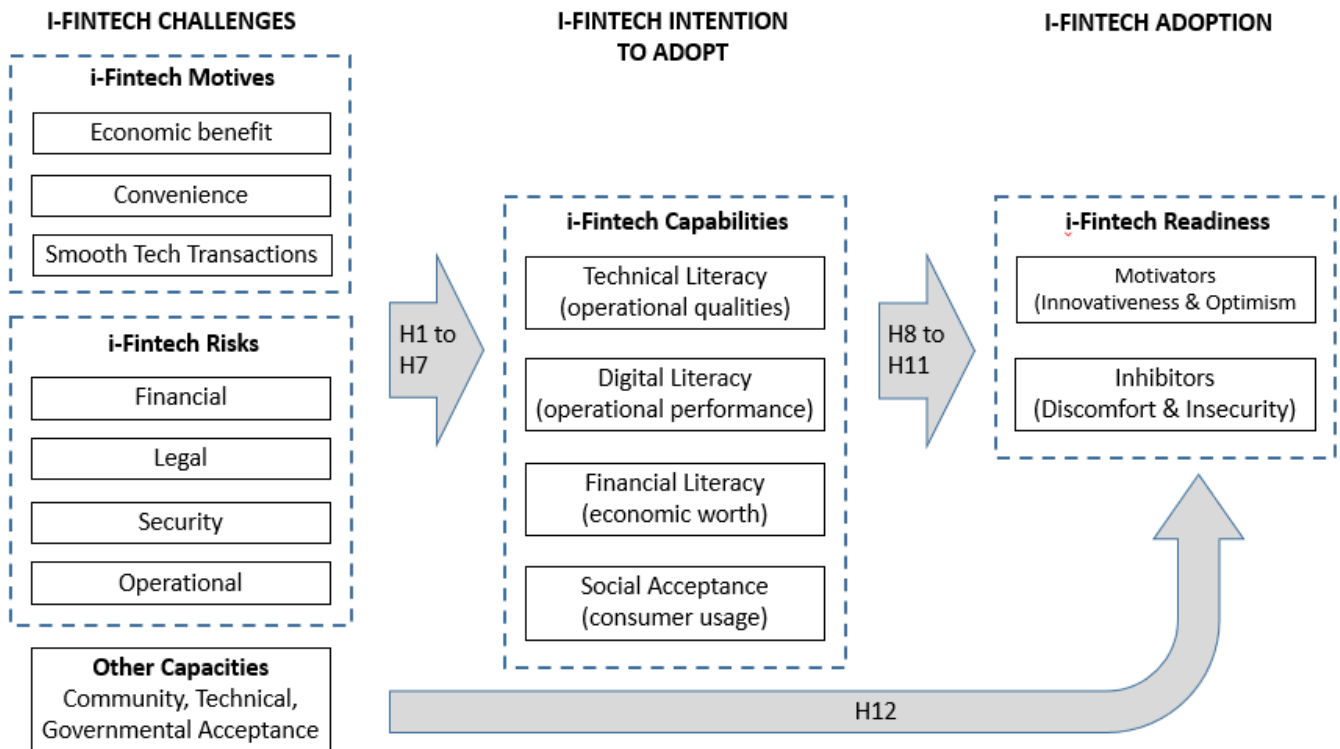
I-FINTECH CHALLENGES

i-Fintech Motives

Economic benefit

Convenience

Smooth Tech Transactions

i-Fintech Risks

Financial

Legal

Security

Operational

Other Capacities
Community, Technical, Governmental Acceptance

H1 to H7

I-FINTECH INTENTION TO ADOPT

i-Fintech Capabilities

Technical Literacy (operational qualities)

Digital Literacy (operational performance)

Financial Literacy (economic worth)

Social Acceptance (consumer usage)

H8 to H11

I-FINTECH ADOPTION

i-Fintech Readiness

Motivators (Innovativeness & Optimism)

Inhibitors (Discomfort & Insecurity)

H12